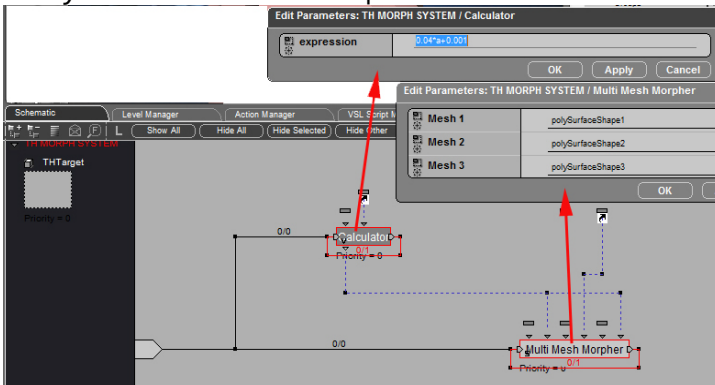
Edit Parameters: TH MORPH SYSTEM / Calculator

expression | 0.04*a+0.001

OK | Apply | Cancel

Edit Parameters: TH MORPH SYSTEM / Multi Mesh Morpher

| | |
|---|---|
| Mesh 1 | polySurfaceShape1 |
| Mesh 2 | polySurfaceShape2 |
| Mesh 3 | polySurfaceShape3 |

OK

Schematic | Level Manager | Action Manager | VSL Script M

L | Show All | Hide All | Hide Selected | Hide Other

TH MORPH SYSTEM

THTarget

Priority = 0

0/0

Calculator

0/1

Priority = 0

0/0

Multi Mesh Morpher

0/1

Priority = 0